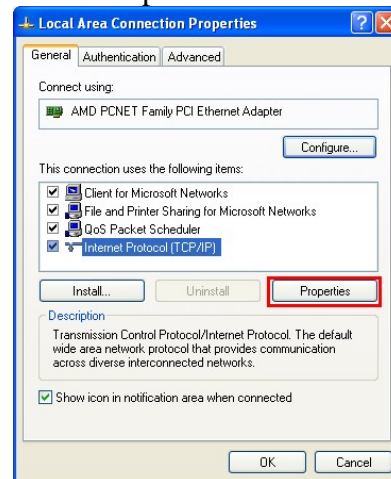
Local Area Connection Properties

General | Authentication | Advanced

Connect using:

AMD PCNET Family PCI Ethernet Adapter

Configure...

This connection uses the following items:

Client for Microsoft Networks
File and Printer Sharing for Microsoft Networks
QoS Packet Scheduler
Internet Protocol (TCP/IP)

Install... | Uninstall | Properties

Description
Transmission Control Protocol/Internet Protocol. The default wide area network protocol that provides communication across diverse interconnected networks.

Show icon in notification area when connected

OK | Cancel